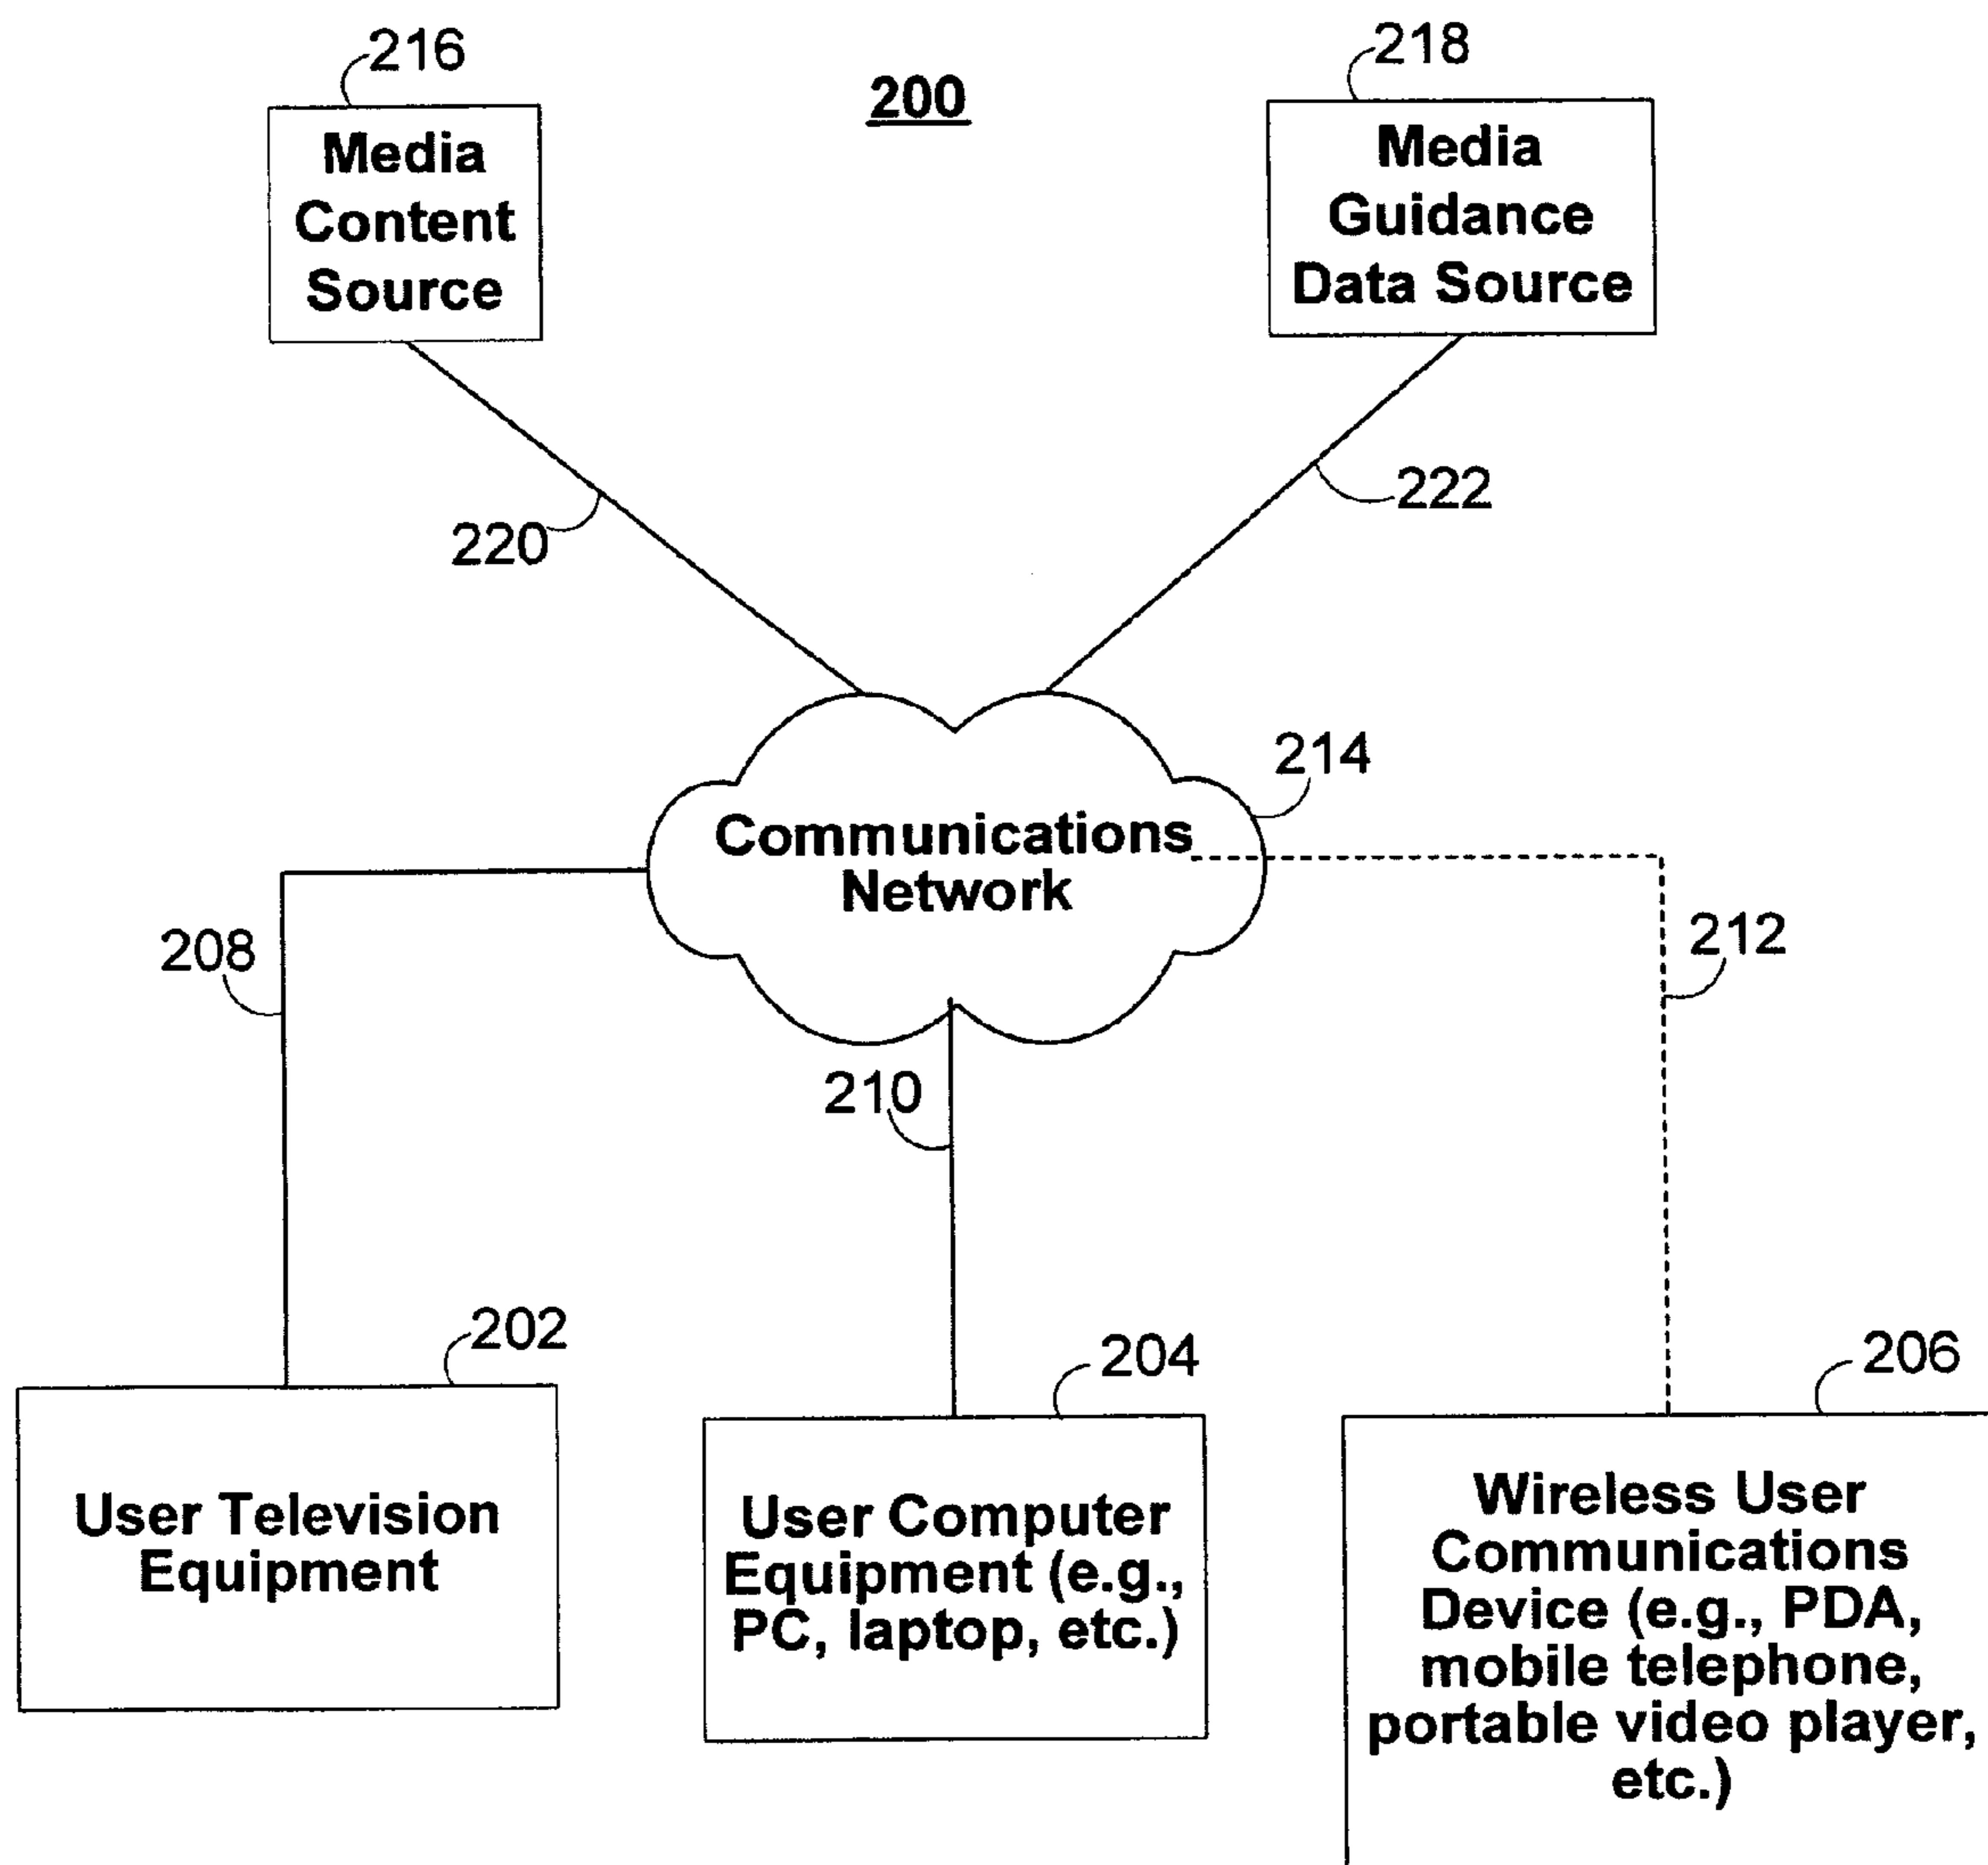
200

216

Media Content Source

218

Media Guidance Data Source

220

222

214

Communications Network

208

210

212

202

204

206

User Television Equipment

User Computer Equipment (e.g., PC, laptop, etc.)

Wireless User Communications Device (e.g., PDA, mobile telephone, portable video player, etc.)